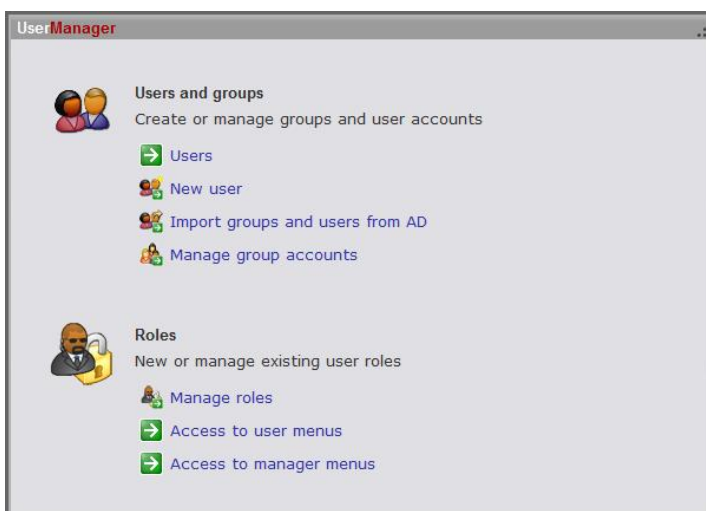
UserManager

Users and groups
Create or manage groups and user accounts

Users
New user
Import groups and users from AD
Manage group accounts

Roles
New or manage existing user roles

Manage roles
Access to user menus
Access to manager menus